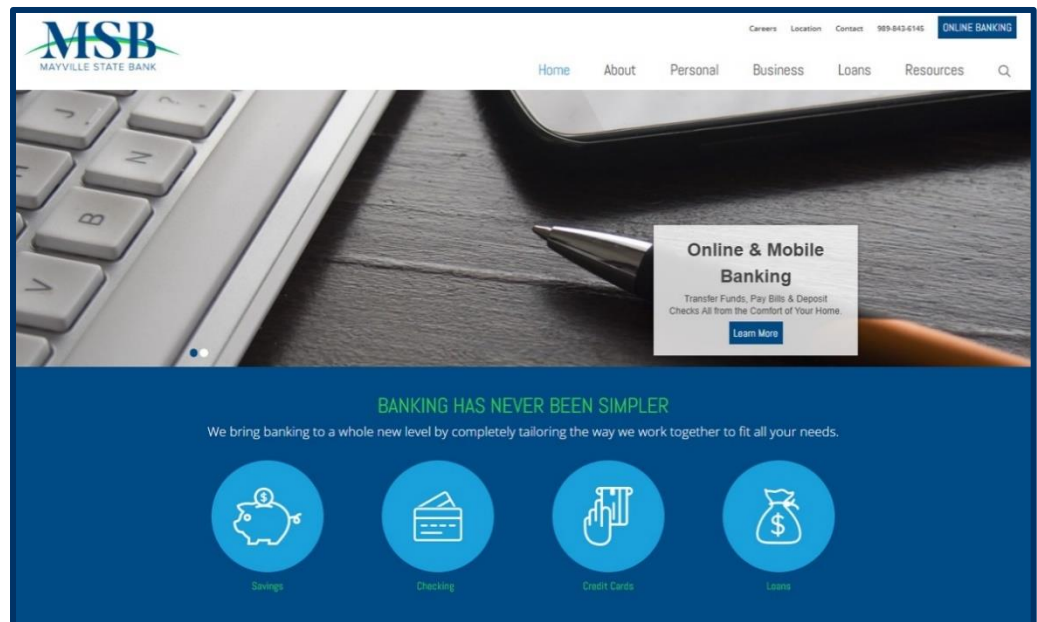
MSB
MAYVILLE STATE BANK

Careers Location Contact 989-843-6145 ONLINE BANKING

Home About Personal Business Loans Resources

Online & Mobile Banking

Transfer Funds, Pay Bills & Deposit Checks All from the Comfort of Your Home.

Learn More

BANKING HAS NEVER BEEN SIMPLER

We bring banking to a whole new level by completely tailoring the way we work together to fit all your needs.

Savings

Checking

Credit Cards

Loans